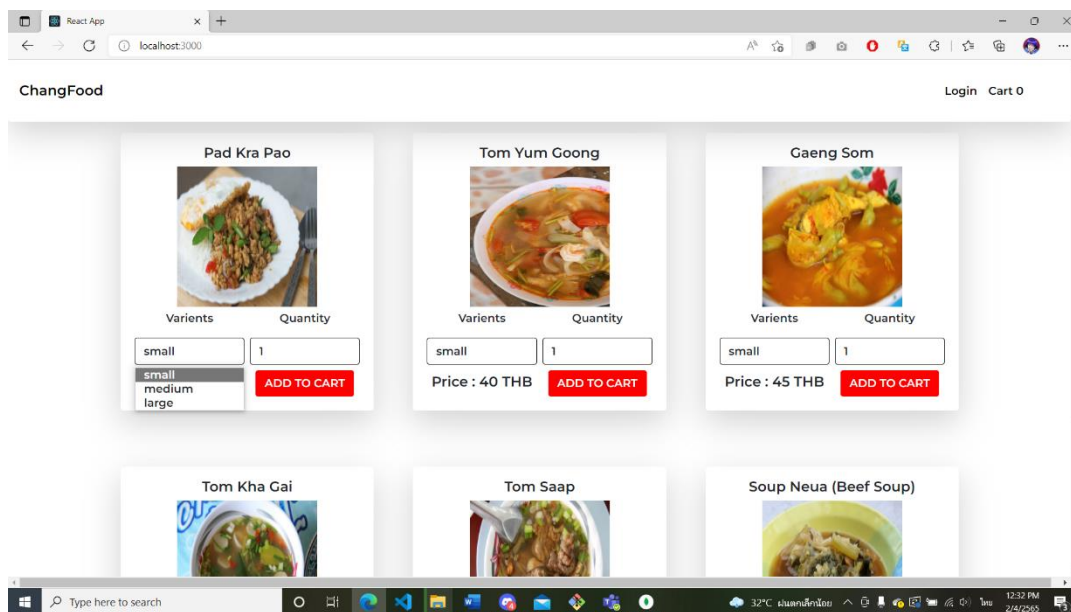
React App

localhost:3000

ChangFood

Login Cart 0

Pad Kra Pao

Varients Quantity

small
1
small
medium
large

ADD TO CART

Tom Yum Goong

Varients Quantity

small
1

Price : 40 THB
ADD TO CART

Gaeng Som

Varients Quantity

small
1

Price : 45 THB
ADD TO CART

Tom Kha Gai

Tom Saap

Soup Neua (Beef Soup)

Type here to search

32°C ฝนตกเล็กน้อย ไทย 12:32 PM 2/4/2565